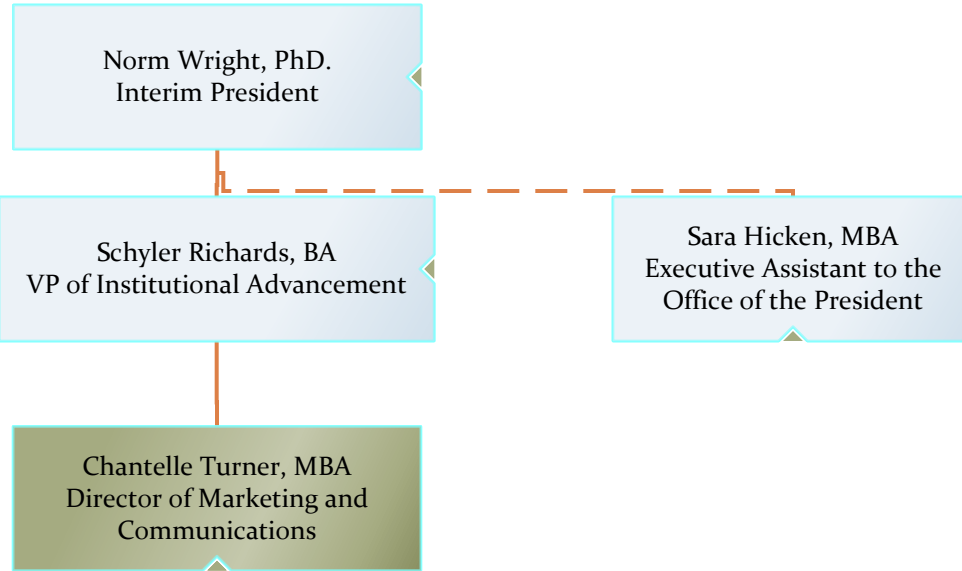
Norm Wright, PhD.
Interim President

Schyler Richards, BA
VP of Institutional Advancement

Sara Hicken, MBA
Executive Assistant to the Office of the President

Chantelle Turner, MBA
Director of Marketing and Communications